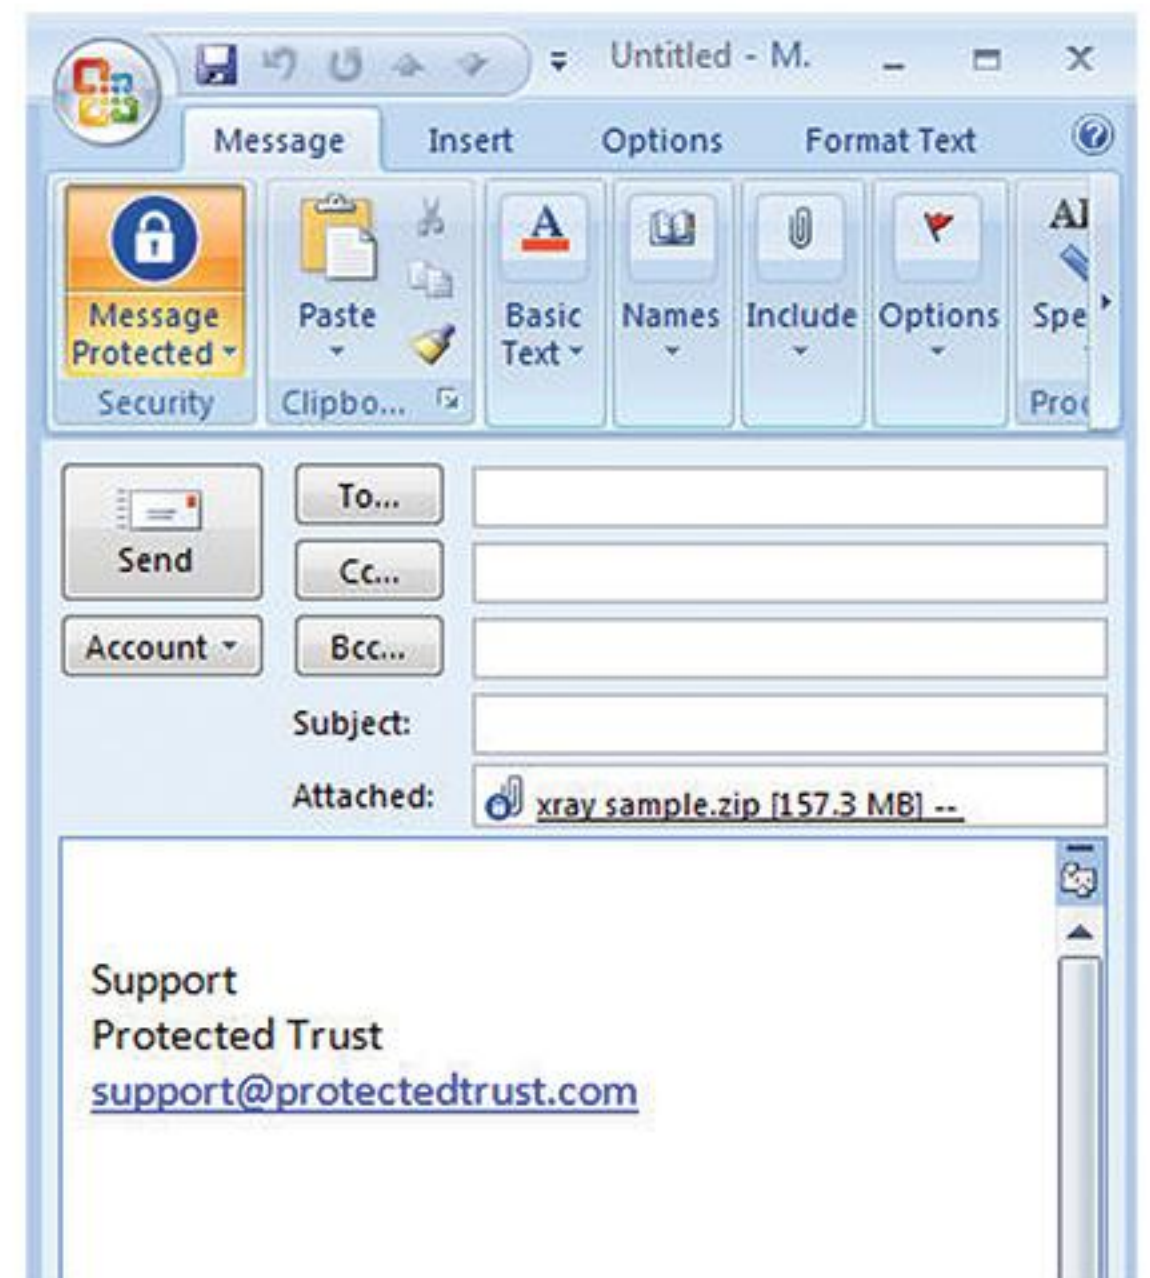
Untitled - M.

Message Insert Options Format Text

Message Protected
Security

Paste
Clipbo...

Basic Text

Names

Include

Options

Spe
Pro

Send

Account

To...

Cc...

Bcc...

Subject:

Attached: xray sample.zip [157.3 MB] --

Support
Protected Trust
support@protectedtrust.com